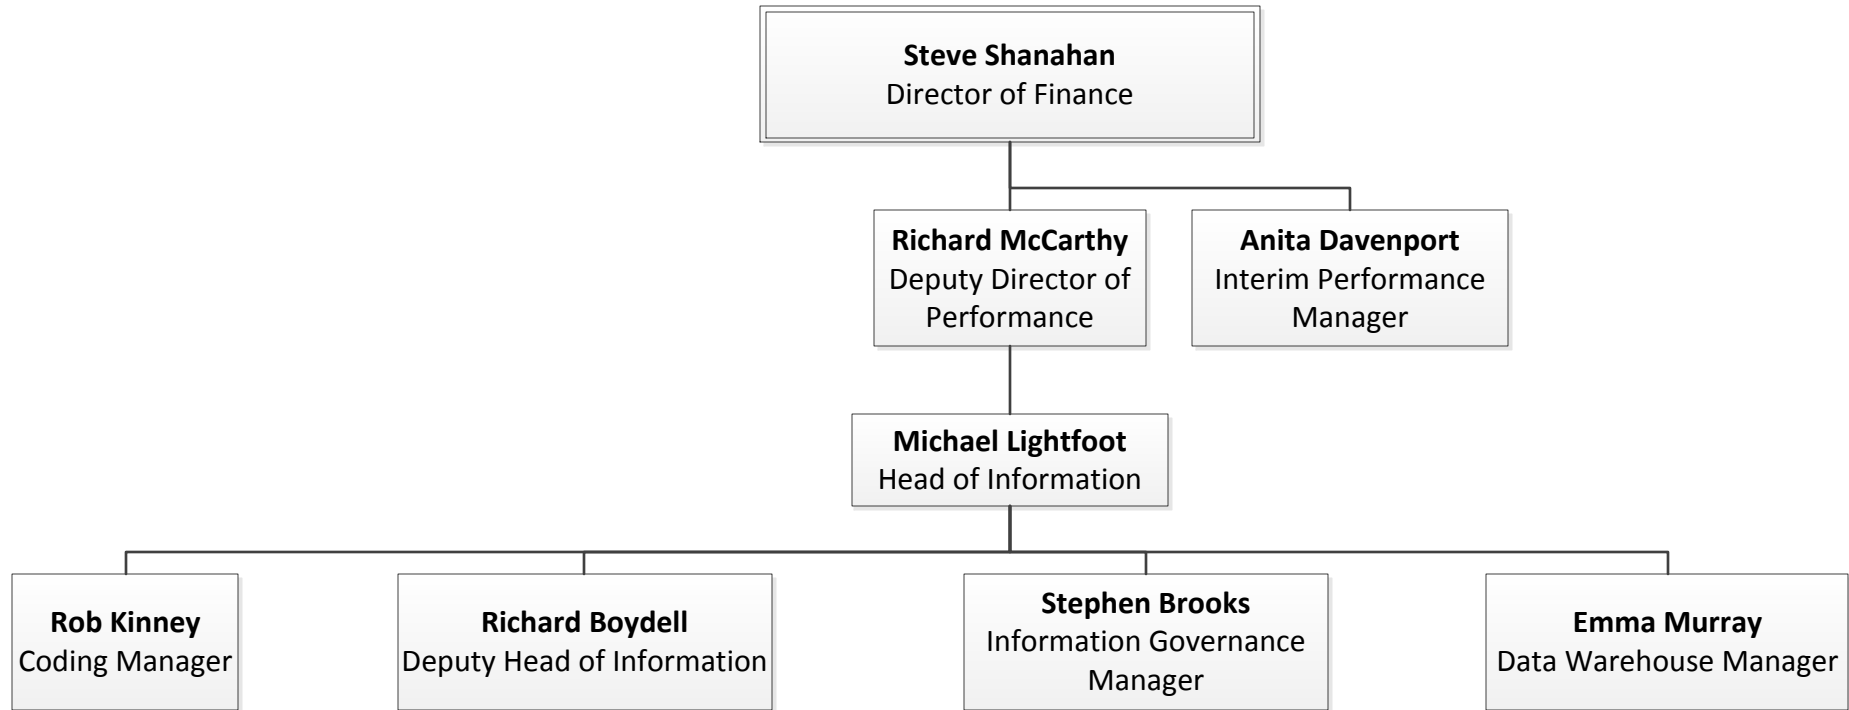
**Steve Shanahan**
Director of Finance

**Richard McCarthy**
Deputy Director of Performance

**Anita Davenport**
Interim Performance Manager

**Michael Lightfoot**
Head of Information

**Rob Kinney**
Coding Manager

**Richard Boydell**
Deputy Head of Information

**Stephen Brooks**
Information Governance Manager

**Emma Murray**
Data Warehouse Manager